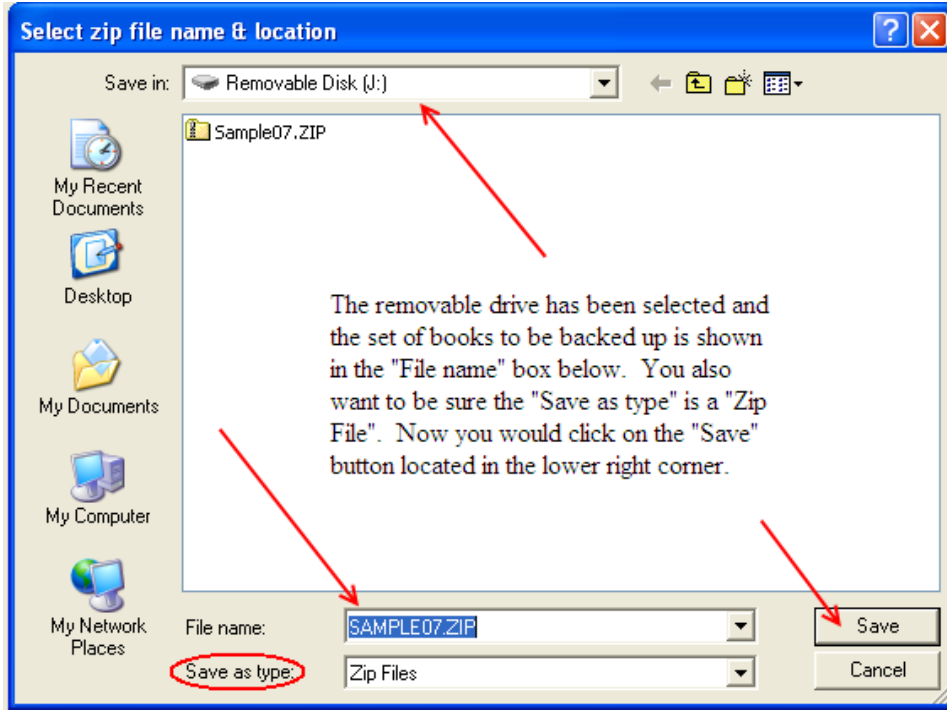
Select zip file name & location

Save in: Removable Disk (J:)

Sample07.ZIP

My Recent Documents

Desktop

My Documents

My Computer

My Network Places

The removable drive has been selected and the set of books to be backed up is shown in the "File name" box below. You also want to be sure the "Save as type" is a "Zip File". Now you would click on the "Save" button located in the lower right corner.

File name: SAMPLE07.ZIP

Save as type: Zip Files

Save

Cancel